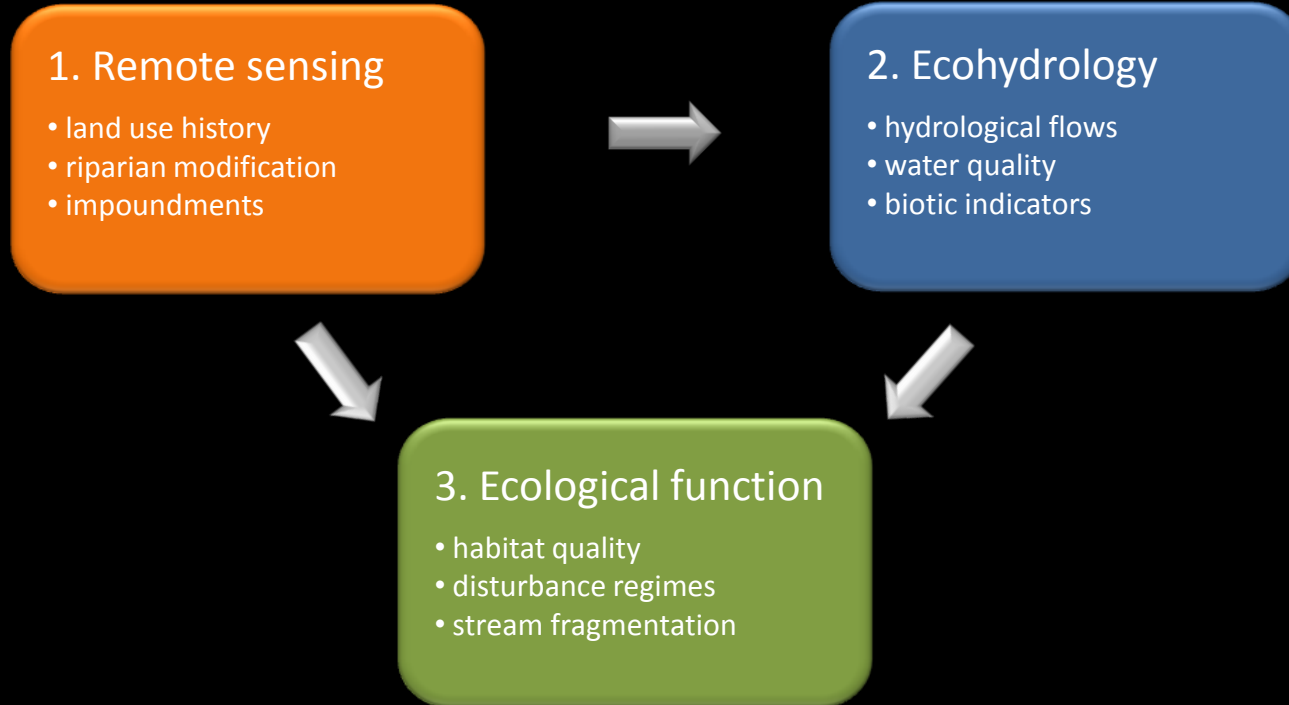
1. Remote sensing
• land use history
• riparian modification
• impoundments

2. Ecohydrology
• hydrological flows
• water quality
• biotic indicators

3. Ecological function
• habitat quality
• disturbance regimes
• stream fragmentation